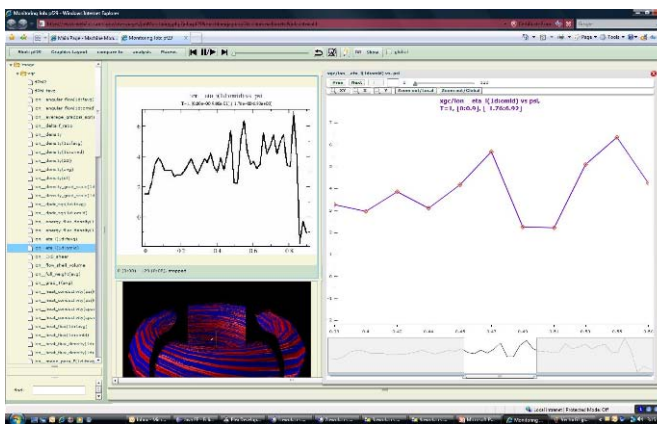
Monitoring Info pT9 - Windows Internet Explorer

Main pt9t | Graphics layout | compare to | analysis | Pause | ▶| ‖/▶ ▶|

Monitoring Info pt9t

Nucl. ⊞

T=1, [0:0.9], [ 1.7:0.93 ]

xgr/lmn ata I(1)domId) vs pol.
T=1, [0:0.9], [ 1.7:0.93 ]

Prev | Next

Local intranet | Protected Mode: Off

Monitoring